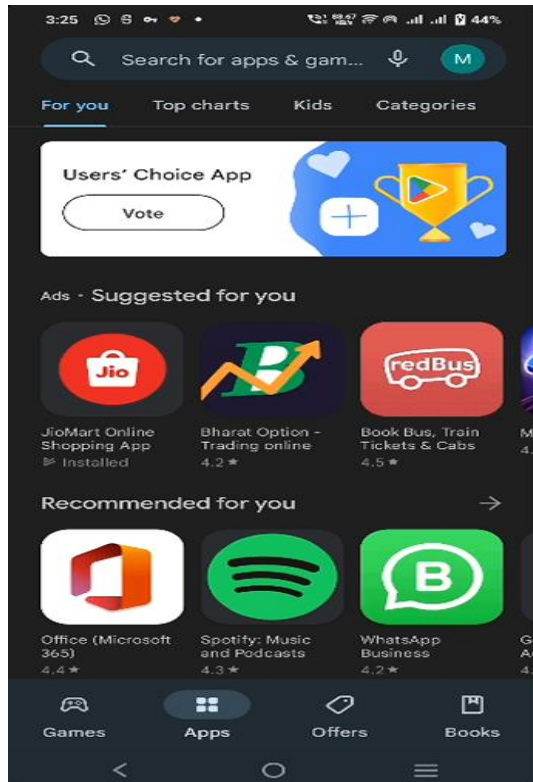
3:25 44%

Search for apps & gam...

M

For you Top charts Kids Categories

Users' Choice App

Vote

Ads · Suggested for you

Jio

JioMart Online Shopping App
Installed

Bharat Option - Trading online
4.2 ★

redBus

Book Bus, Train Tickets & Cabs
4.5 ★

M
4.

Recommended for you

Office (Microsoft 365)
4.4 ★

Spotify: Music and Podcasts
4.3 ★

WhatsApp Business
4.2 ★

G
A
4.

Games Apps Offers Books